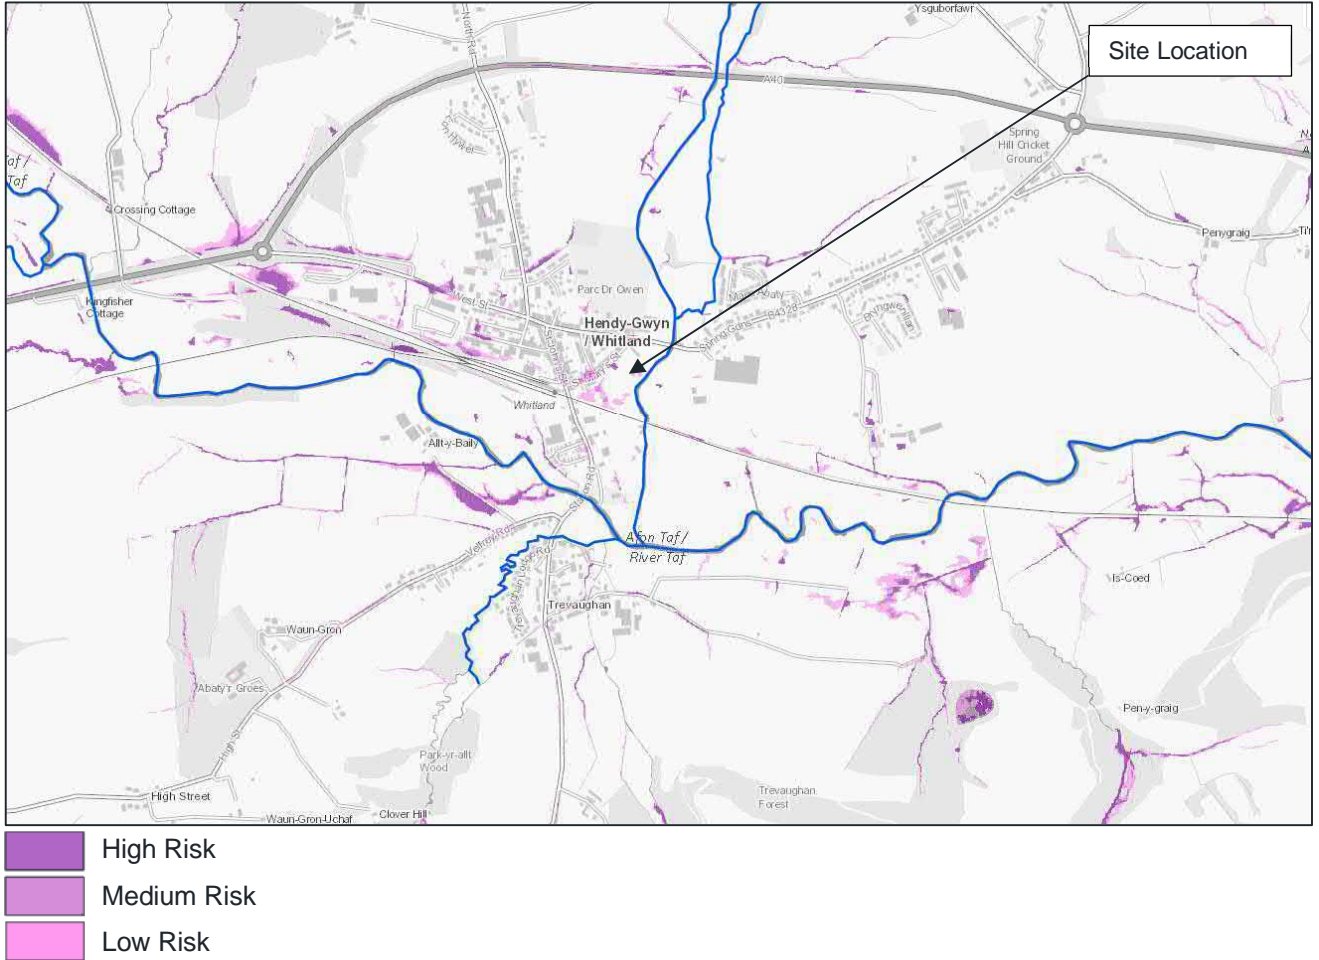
Site Location

Ysguborfawr

A40

North Rd

Spring Hill Cricket Ground

af / Taf

Crossing Cottage

Penygraig

Kingfisher Cottage

Parc Dr Owen

West St

Hendy-Gwyn / Whitland

Spring Gdns

B4328

Whitland

Allt-y-Baily

Afon Taf / River Taf

Velfrey Rd

Trevaughan

Is-Coed

Waun-Gron

Abaty'r Groes

High St

Park-yr-allt Wood

Pen-y-graig

Trevaughan Forest

High Street

Waun-Gron-Uchaf

Clover Hill

High Risk

Medium Risk

Low Risk